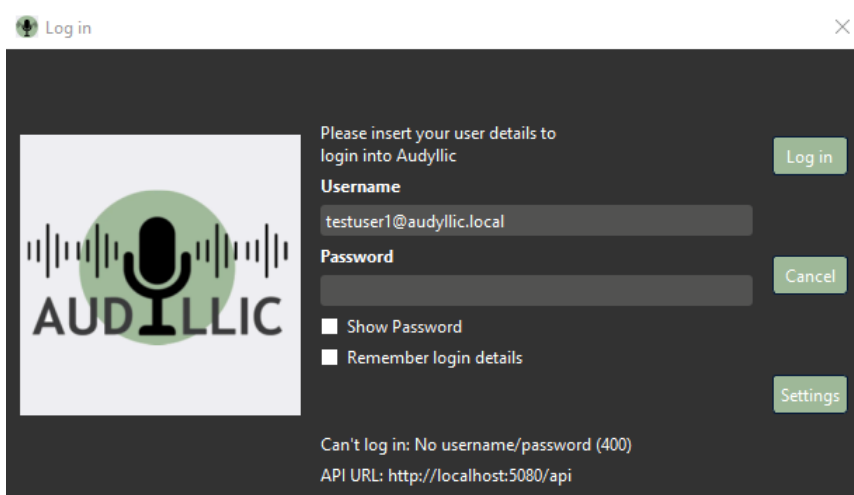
Log in

AUDILLIC

Please insert your user details to login into Audyllic

Username

testuser1@audyllic.local

Password

Show Password

Remember login details

Log in

Cancel

Settings

Can't log in: No username/password (400)

API URL: http://localhost:5080/api